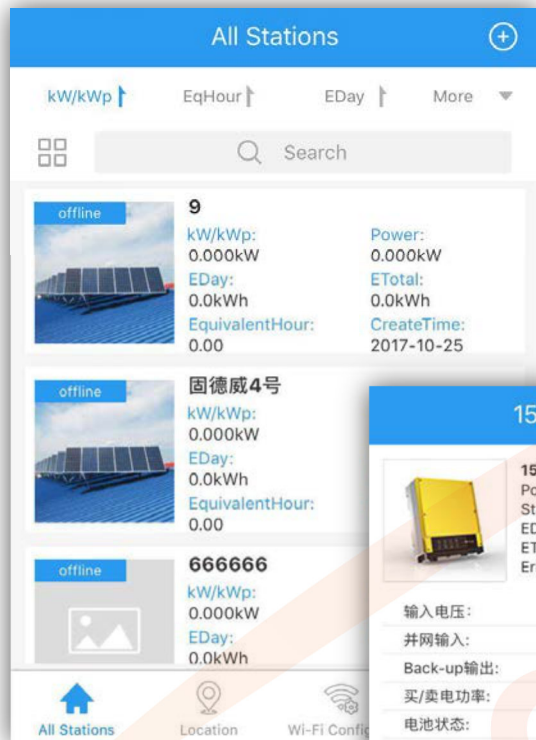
All Stations

kW/kWp EqHour EDay More

Search

offline

9

kW/kWp:
0.000kW

Power:
0.000kW

EDay:
0.0kWh

ETotal:
0.0kWh

EquivalentHour:
0.00

CreateTime:
2017-10-25

offline

固德威4号

kW/kWp:
0.000kW

EDay:
0.0kWh

EquivalentHour:
0.00

offline

666666

kW/kWp:
0.000kW

EDay:
0.0kWh

15

15
Po
St
ED
ET
Er

输入电压:

并网输入:

Back-up输出:

买/卖电功率:

电池状态:

All Stations Location Wi-Fi Confi